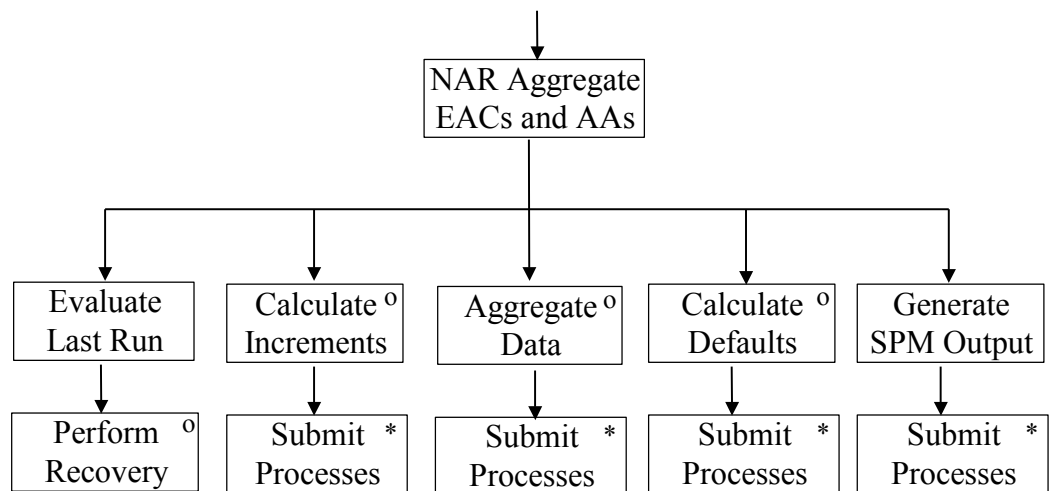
NAR Aggregate EACs and AAs

Evaluate Last Run

Calculate Increments o

Aggregate Data o

Calculate Defaults o

Generate SPM Output

Perform Recovery o

Submit Processes *

Submit Processes *

Submit Processes *

Submit Processes *